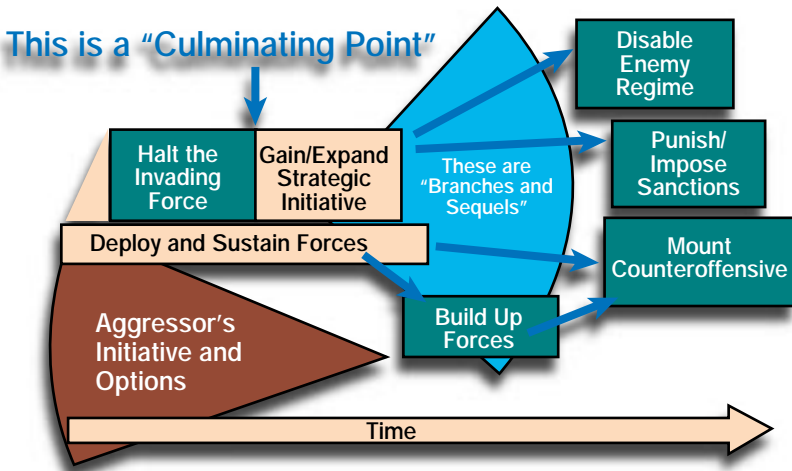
This is a “Culminating Point”

Disable Enemy Regime

Halt the Invading Force

Gain/Expand Strategic Initiative

These are “Branches and Sequels”

Punish/ Impose Sanctions

Deploy and Sustain Forces

Mount Counteroffensive

Build Up Forces

Aggressor’s Initiative and Options

Time